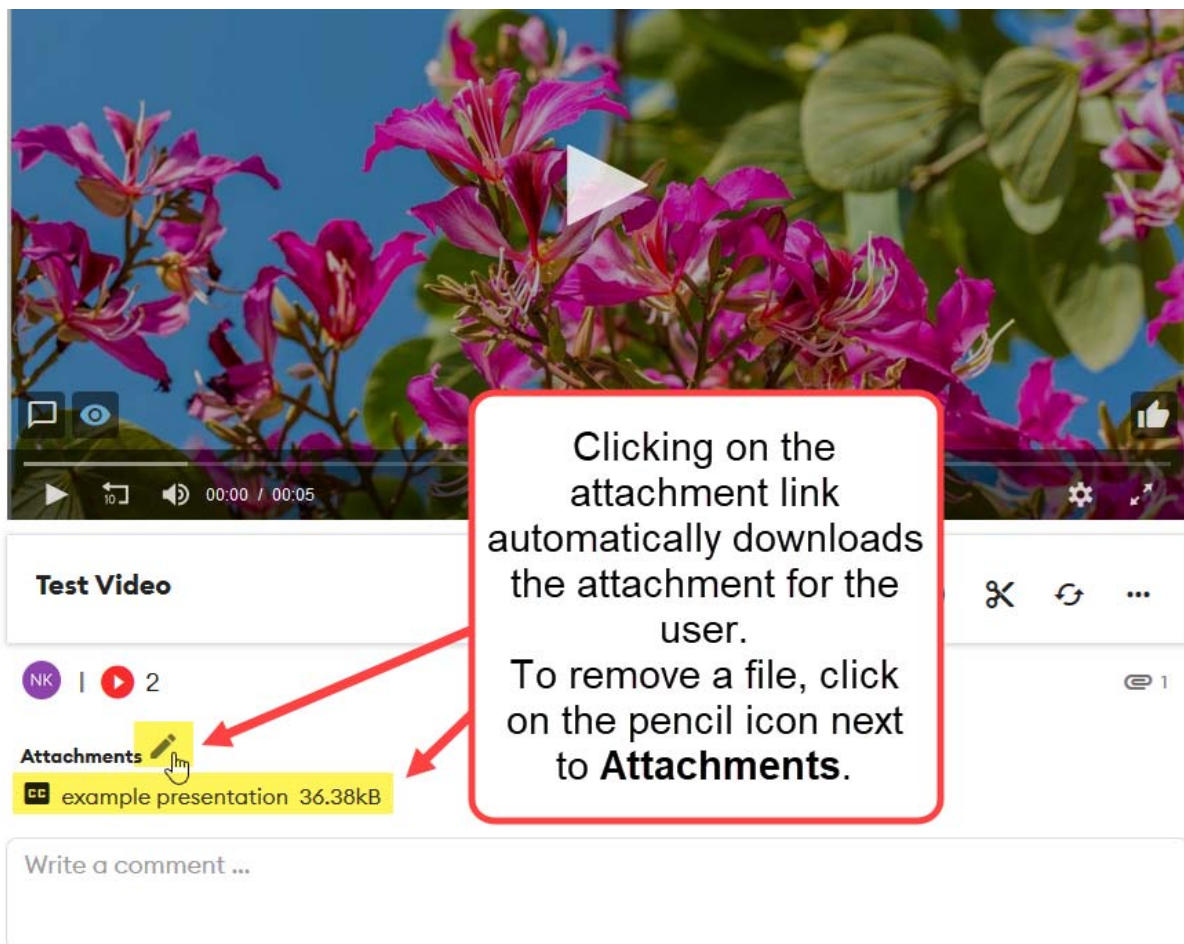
10

00:00 / 00:05

Test Video

NK | 2

1

Attachments

CC example presentation 36.38kB

Clicking on the attachment link automatically downloads the attachment for the user.
To remove a file, click on the pencil icon next to **Attachments**.

Write a comment ...